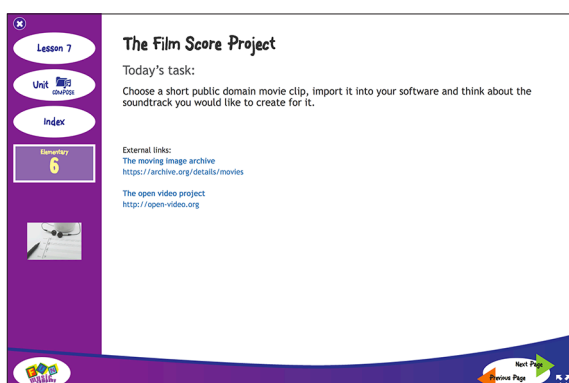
Lesson 7

Unit COMPOSE

Index

Elementary 6

The Film Score Project

Today's task:

Choose a short public domain movie clip, import it into your software and think about the soundtrack you would like to create for it.

External links:
The moving image archive
https://archive.org/details/movies

The open video project
http://open-video.org

Next Page
Previous Page